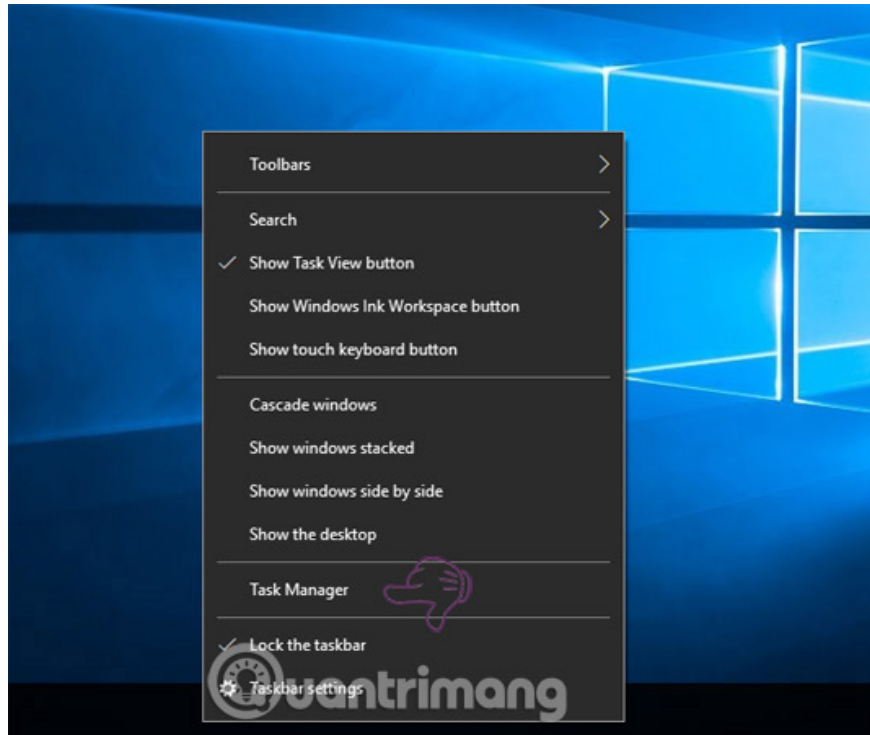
Toolbars

Search

Show Task View button

Show Windows Ink Workspace button

Show touch keyboard button

Cascade windows

Show windows stacked

Show windows side by side

Show the desktop

Task Manager

Lock the taskbar

Taskbar settings

quantrimang